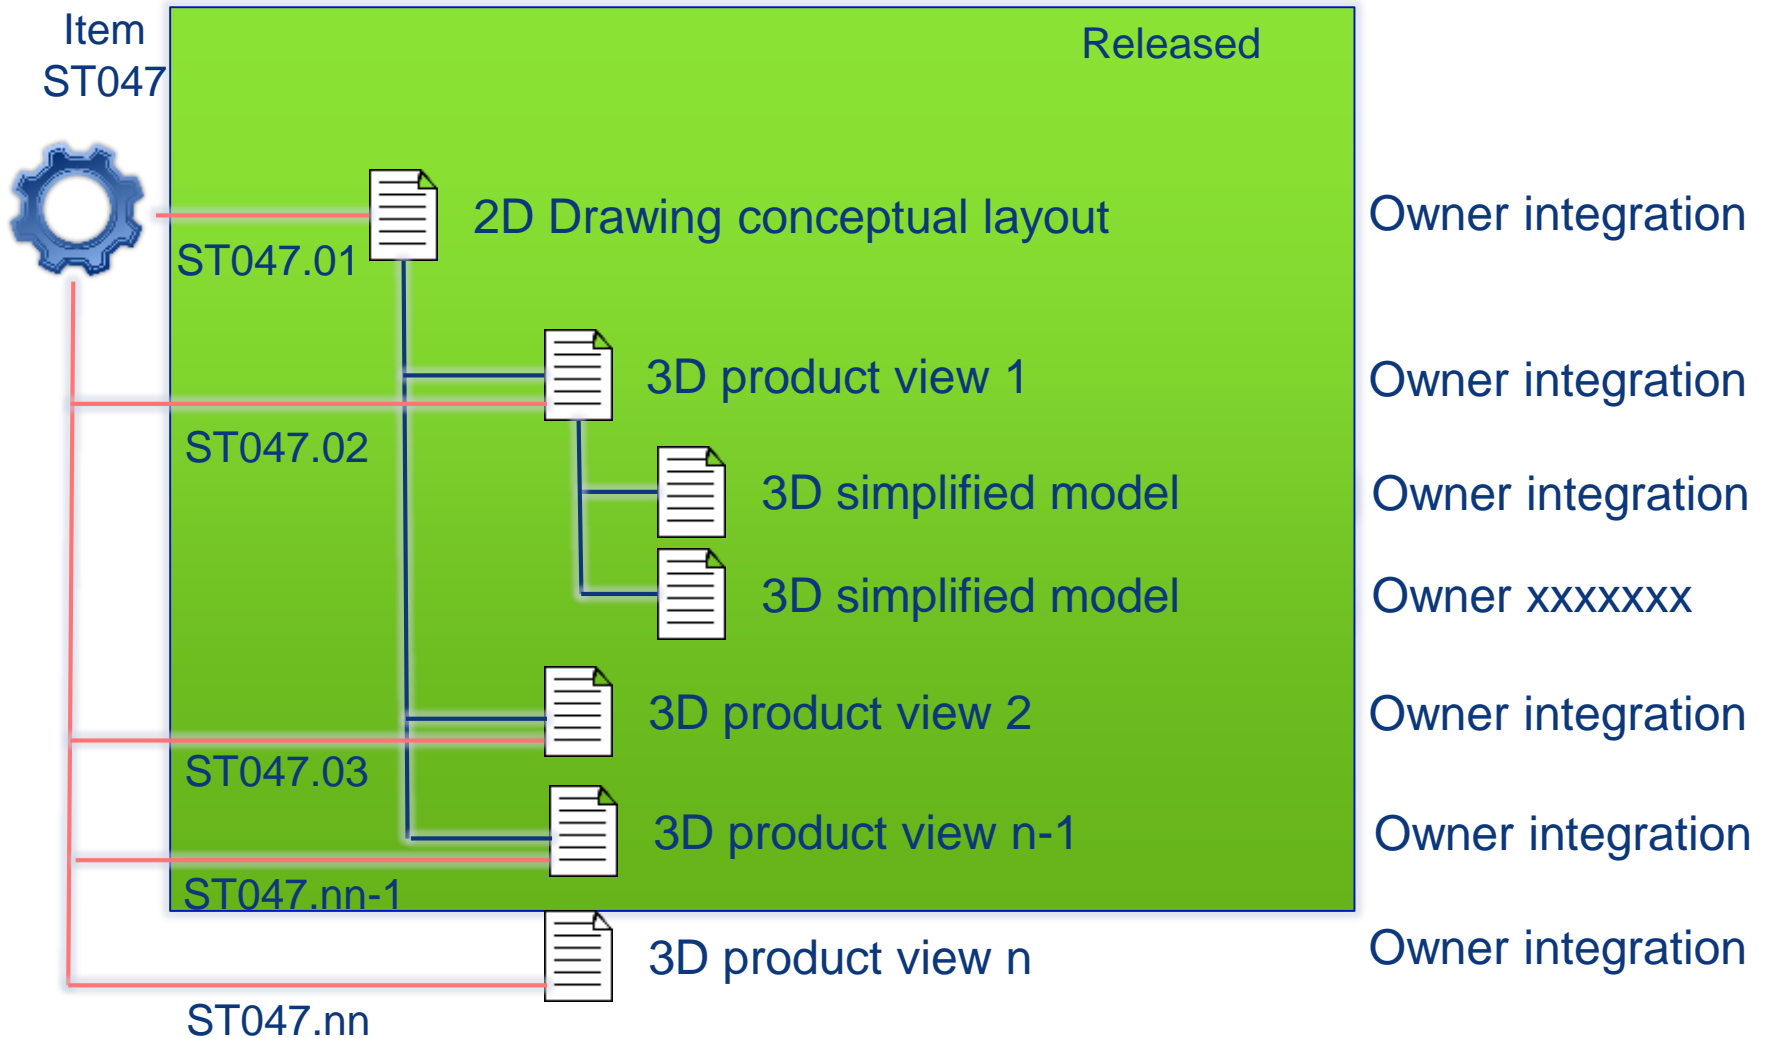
Item
ST047

Released

2D Drawing conceptual layout

Owner integration

ST047.01

3D product view 1

Owner integration

ST047.02

3D simplified model

Owner integration

3D simplified model

Owner xxxxxxx

3D product view 2

Owner integration

ST047.03

3D product view n-1

Owner integration

ST047.nn-1

3D product view n

Owner integration

ST047.nn